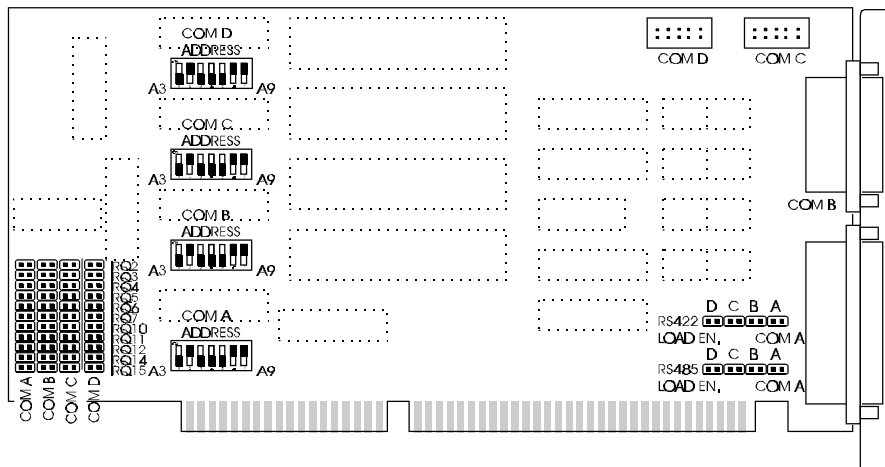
COM D
ADDRESS
A3 A9

COM C
ADDRESS
A3 A9

COM B
ADDRESS
A3 A9

COM A
ADDRESS
A3 A9

COM D COM C

COM B

IRQ2
IRQ3
IRQ4
IRQ5
IRQ6
IRQ7
IRQ10
IRQ11
IRQ12
IRQ14
IRQ15

COM A COM B COM C COM D

D C B A
RS422
LOAD EN. COM A
D C B A
RS485
LOAD EN. COM A